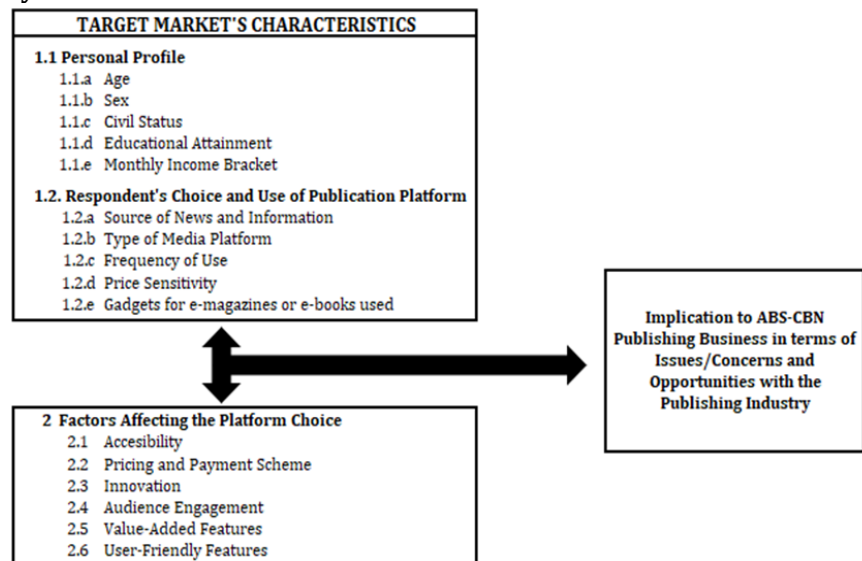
TARGET MARKET'S CHARACTERISTICS

1.1 Personal Profile
1.1.a Age
1.1.b Sex
1.1.c Civil Status
1.1.d Educational Attainment
1.1.e Monthly Income Bracket

1.2. Respondent's Choice and Use of Publication Platform
1.2.a Source of News and Information
1.2.b Type of Media Platform
1.2.c Frequency of Use
1.2.d Price Sensitivity
1.2.e Gadgets for e-magazines or e-books used

Implication to ABS-CBN Publishing Business in terms of Issues/Concerns and Opportunities with the Publishing Industry

2 Factors Affecting the Platform Choice
2.1 Accesibility
2.2 Pricing and Payment Scheme
2.3 Innovation
2.4 Audience Engagement
2.5 Value-Added Features
2.6 User-Friendly Features